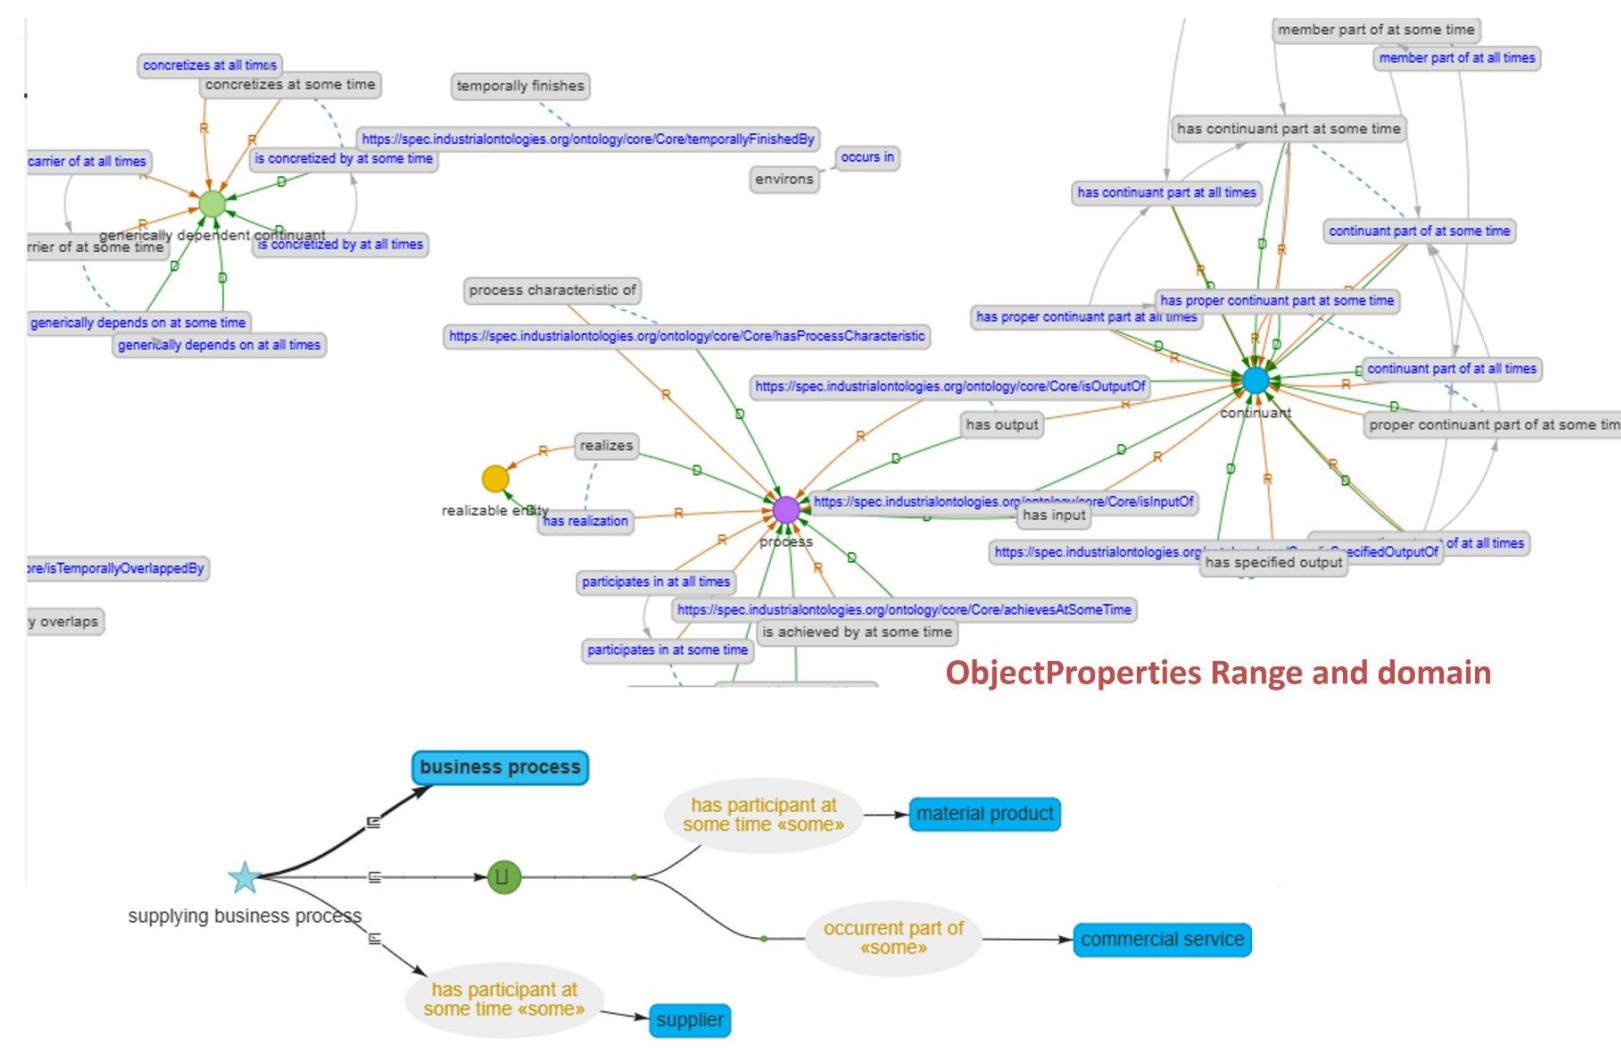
concretizes at all times
concretizes at some time
temporally finishes
https://spec.industrialontologies.org/ontology/core/Core/temporallyFinishedBy
carrier of at all times
is concretized by at some time
occurs in
environs
generically dependent continuant
rrier of at some time
is concretized by at all times
generically depends on at some time
generically depends on at all times
process characteristic of
https://spec.industrialontologies.org/ontology/core/Core/hasProcessCharacteristic
https://spec.industrialontologies.org/ontology/core/Core/isOutputOf
has output
realizes
realizable entity
has realization
process
https://spec.industrialontologies.org/ontology/core/Core/isInputOf
has input
ore/isTemporallyOverlappedBy
y overlaps
participates in at all times
https://spec.industrialontologies.org/ontology/core/Core/achievesAtSomeTime
is achieved by at some time
participates in at some time
member part of at some time
member part of at all times
has continuant part at some time
has continuant part at all times
continuant part of at some time
has proper continuant part at some time
has proper continuant part at all times
continuant part of at all times
continuant
proper continuant part of at some tim
of at all times
https://spec.industrialontologies.org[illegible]ecifiedOutputOf
has specified output
ObjectProperties Range and domain
business process
has participant at some time «some»
material product
supplying business process
occurrent part of «some»
commercial service
has participant at some time «some»
supplier